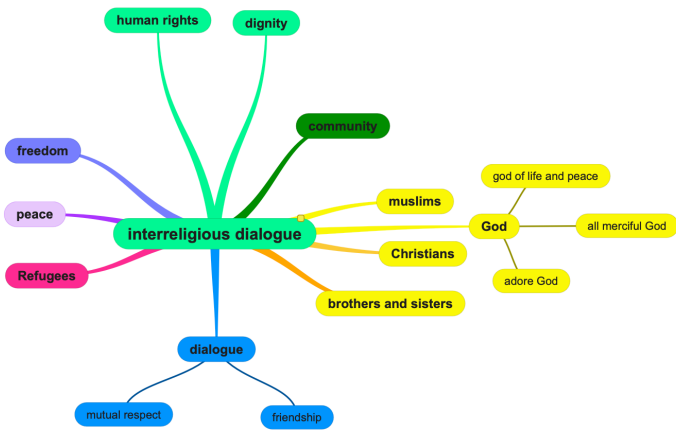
human rights

dignity

community

freedom

peace

Refugees

interreligious dialogue

muslims

God

god of life and peace

all merciful God

adore God

Christians

brothers and sisters

dialogue

mutual respect

friendship